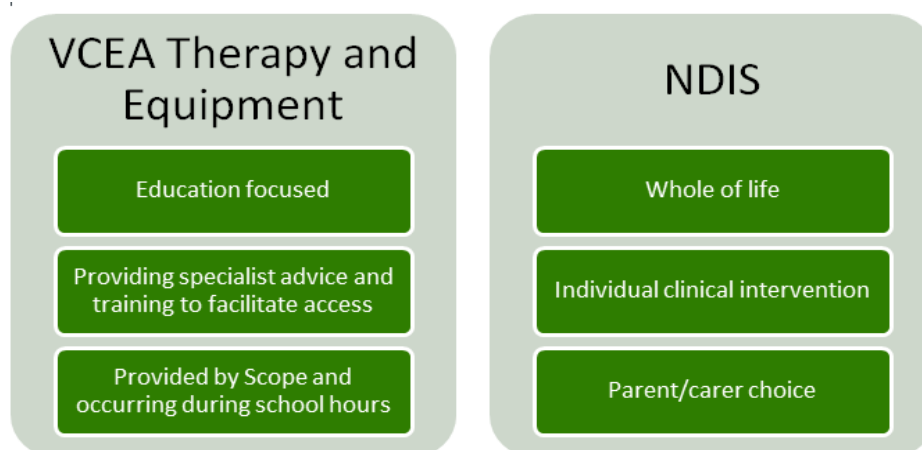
VCEA Therapy and Equipment

Education focused

Providing specialist advice and training to facilitate access

Provided by Scope and occurring during school hours

NDIS

Whole of life

Individual clinical intervention

Parent/carer choice